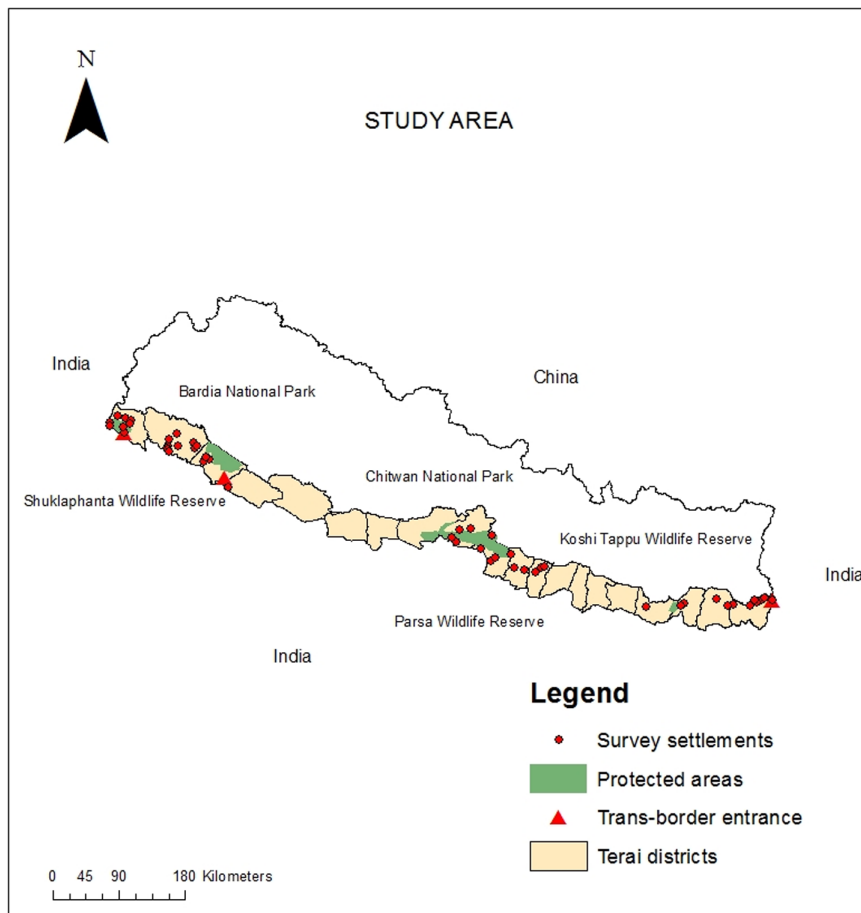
N

STUDY AREA

India

China

Bardia National Park

Chitwan National Park

Shuklaphanta Wildlife Reserve

Koshi Tappu Wildlife Reserve

India

Parsa Wildlife Reserve

India

Legend

Survey settlements

Protected areas

Trans-border entrance

Terai districts

0 45 90 180 Kilometers